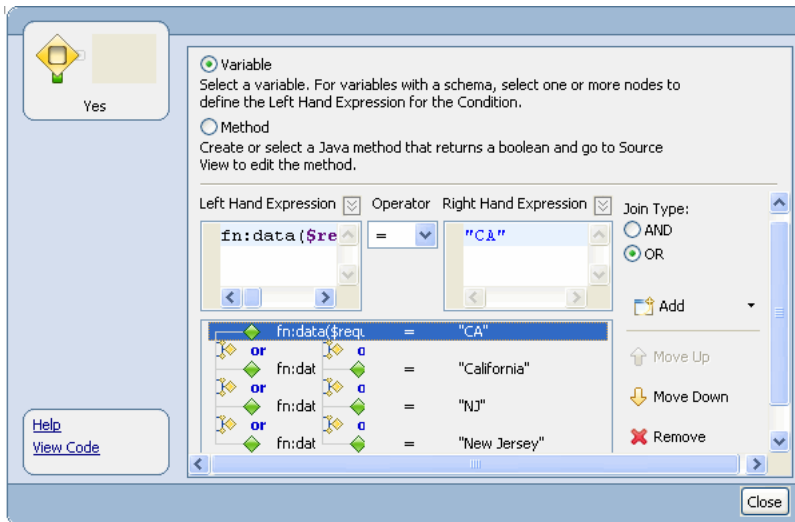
Yes

Variable
Select a variable. For variables with a schema, select one or more nodes to define the Left Hand Expression for the Condition.

Method
Create or select a Java method that returns a boolean and go to Source View to edit the method.

Left Hand Expression | Operator | Right Hand Expression | Join Type:

fn:data($re | = | "CA"

AND
OR

Add

| | | |
|---|---|---|
| fn:data($requ | = | "CA" |
| or | o | |
| fn:dat | = | "California" |
| or | o | |
| fn:dat | = | "NJ" |
| or | o | |
| fn:dat | = | "New Jersey" |

Move Up
Move Down
Remove

Help
View Code

Close